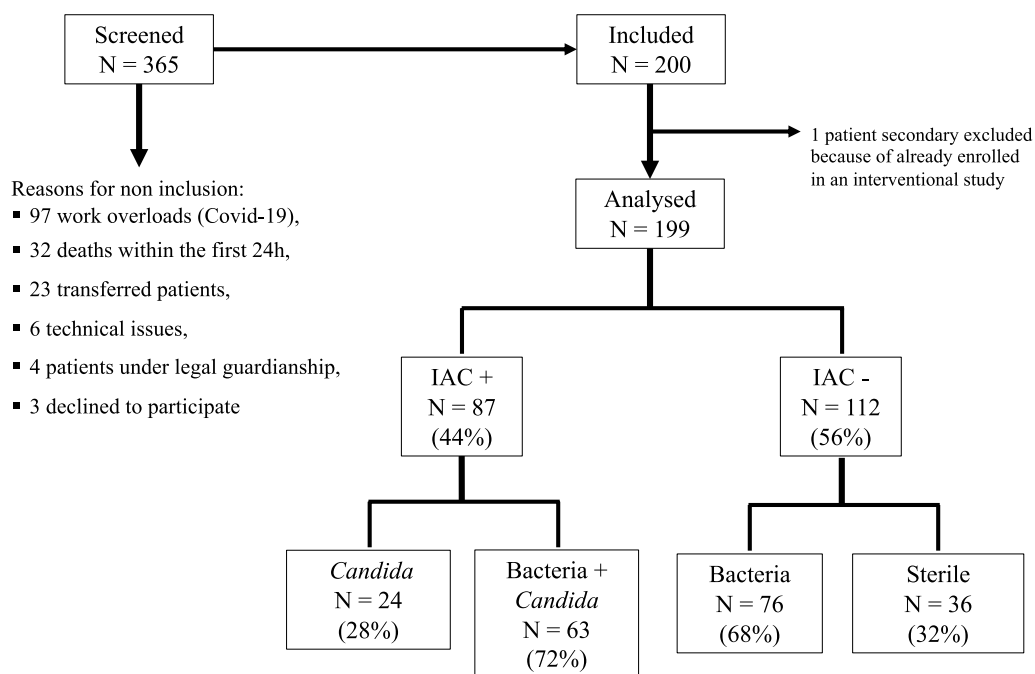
Screened
N = 365

Included
N = 200

1 patient secondary excluded because of already enrolled in an interventional study

Reasons for non inclusion:
▪ 97 work overloads (Covid-19),
▪ 32 deaths within the first 24h,
▪ 23 transferred patients,
▪ 6 technical issues,
▪ 4 patients under legal guardianship,
▪ 3 declined to participate

Analysed
N = 199

IAC +
N = 87
(44%)

IAC -
N = 112
(56%)

Candida
N = 24
(28%)

Bacteria +
Candida
N = 63
(72%)

Bacteria
N = 76
(68%)

Sterile
N = 36
(32%)